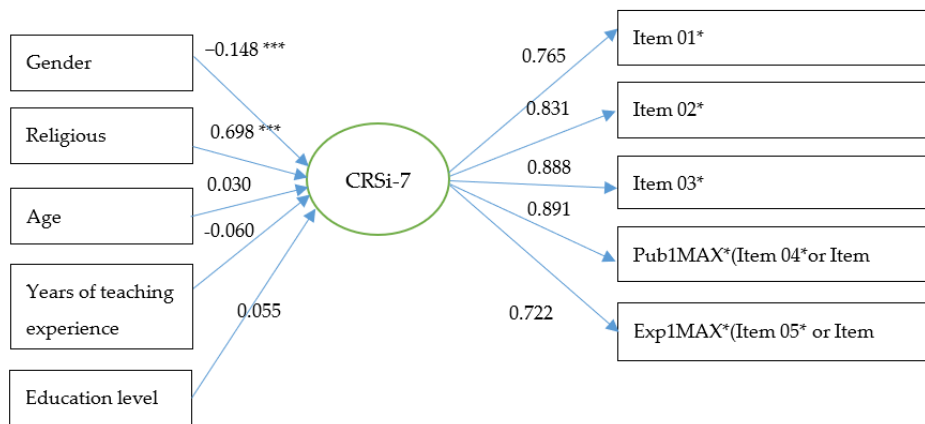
Gender

−0.148 ***

Religious

0.698 ***

0.030

Age

-0.060

Years of teaching experience

0.055

Education level

CRSi-7

0.765

Item 01*

0.831

Item 02*

0.888

Item 03*

0.891

Pub1MAX*(Item 04*or Item

0.722

Exp1MAX*(Item 05* or Item